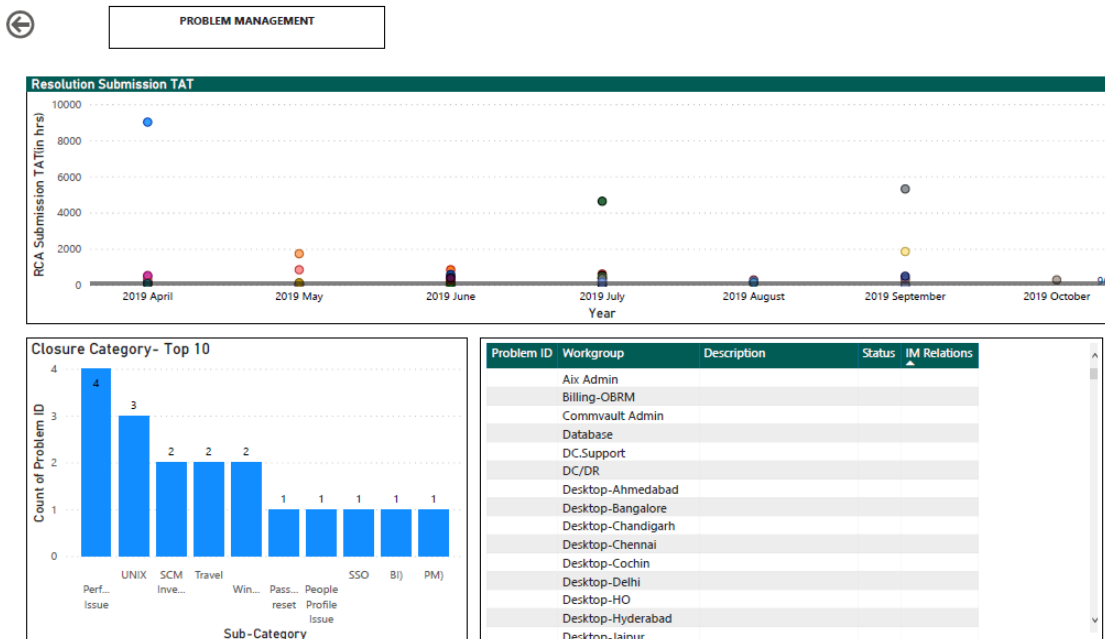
PROBLEM MANAGEMENT

Resolution Submission TAT

RCA Submission TAT(in hrs)

10000
8000
6000
4000
2000
0

2019 April
2019 May
2019 June
2019 July
2019 August
2019 September
2019 October

Year

Closure Category- Top 10

Count of Problem ID

4
3
2
1
0

| Sub-Category | Count |
|---|---|
| Perf... Issue | 4 |
| UNIX | 3 |
| SCM Inve... | 2 |
| Travel | 2 |
| Win... | 2 |
| Pass... reset | 1 |
| People Profile Issue | 1 |
| SSO | 1 |
| BI) | 1 |
| PM) | 1 |

Sub-Category

| Problem ID | Workgroup | Description | Status | IM Relations |
|---|---|---|---|---|
| | Aix Admin | | | |
| | Billing-OBRM | | | |
| | Commvault Admin | | | |
| | Database | | | |
| | DC.Support | | | |
| | DC/DR | | | |
| | Desktop-Ahmedabad | | | |
| | Desktop-Bangalore | | | |
| | Desktop-Chandigarh | | | |
| | Desktop-Chennai | | | |
| | Desktop-Cochin | | | |
| | Desktop-Delhi | | | |
| | Desktop-HO | | | |
| | Desktop-Hyderabad | | | |
| | Desktop-Jaipur | | | |